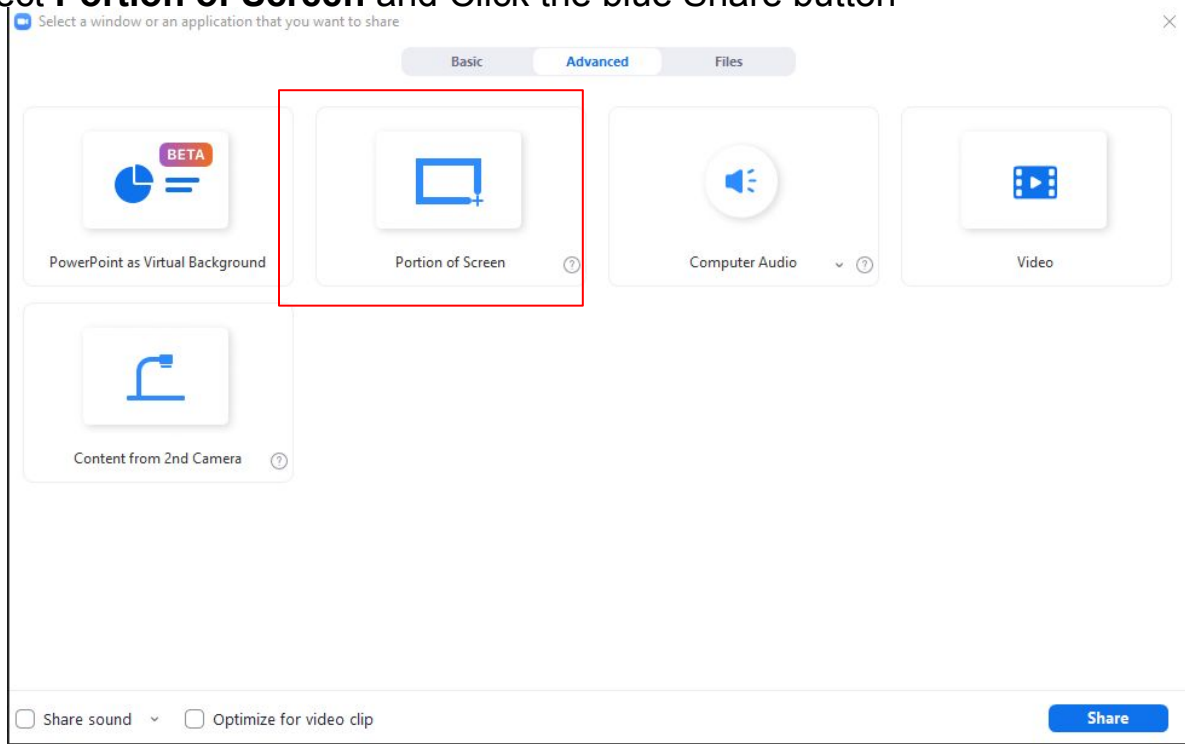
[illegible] Portion of Screen and Click the blue Share button

Select a window or an application that you want to share

Basic
Advanced
Files

BETA

PowerPoint as Virtual Background

Portion of Screen

Computer Audio

Video

Content from 2nd Camera

Share sound

Optimize for video clip

Share